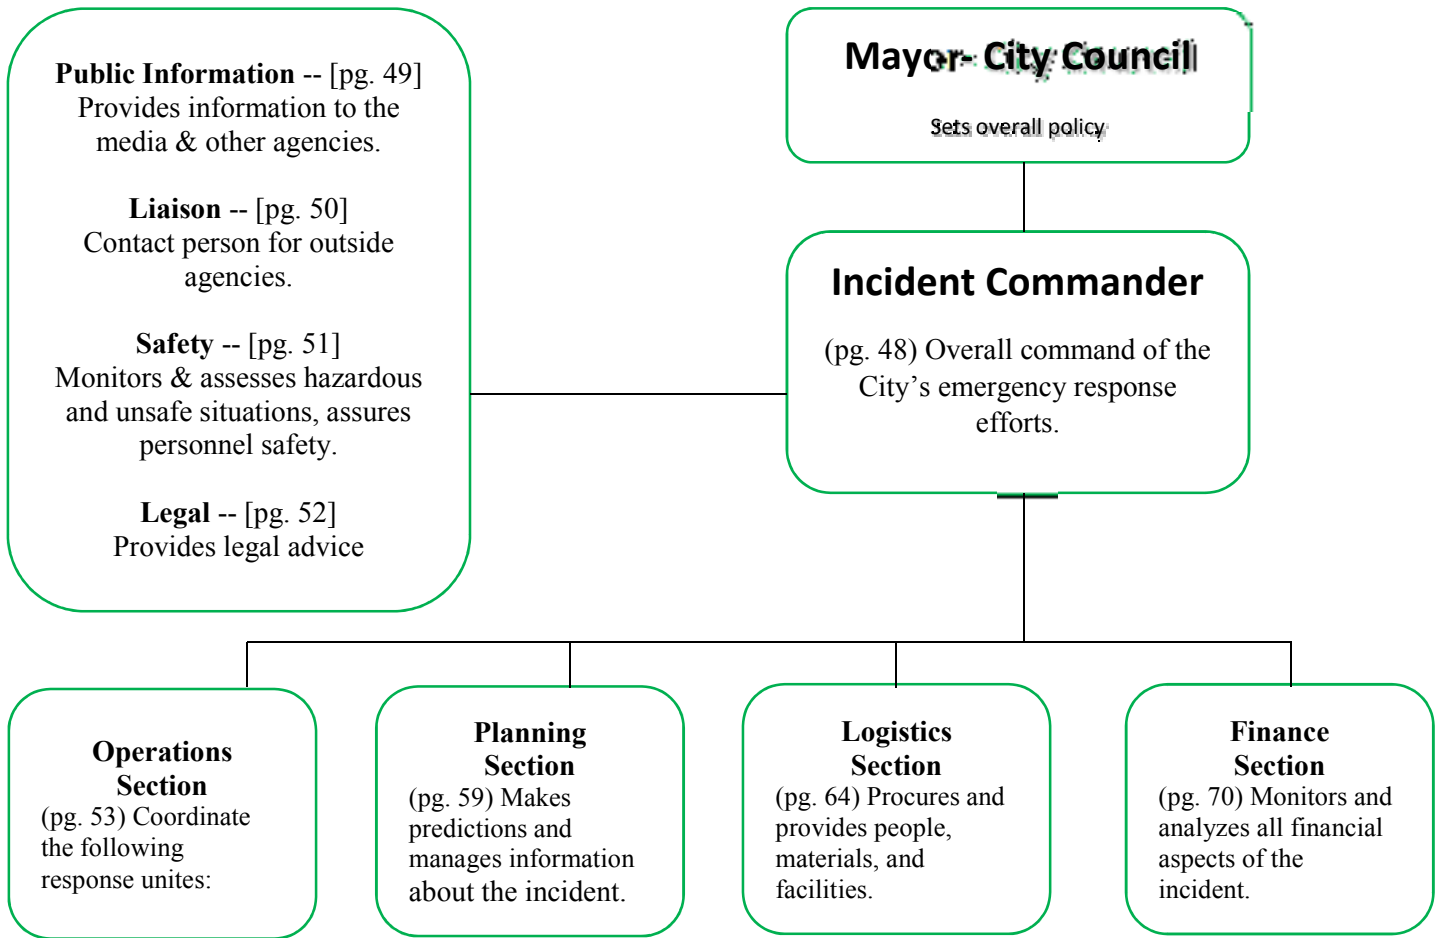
Public Information -- [pg. 49]
Provides information to the media & other agencies.

Liaison -- [pg. 50]
Contact person for outside agencies.

Safety -- [pg. 51]
Monitors & assesses hazardous and unsafe situations, assures personnel safety.

Legal -- [pg. 52]
Provides legal advice

Mayor- City Council

Sets overall policy

Incident Commander

(pg. 48) Overall command of the City's emergency response efforts.

Operations Section
(pg. 53) Coordinate the following response unites:

Planning Section
(pg. 59) Makes predictions and manages information about the incident.

Logistics Section
(pg. 64) Procures and provides people, materials, and facilities.

Finance Section
(pg. 70) Monitors and analyzes all financial aspects of the incident.